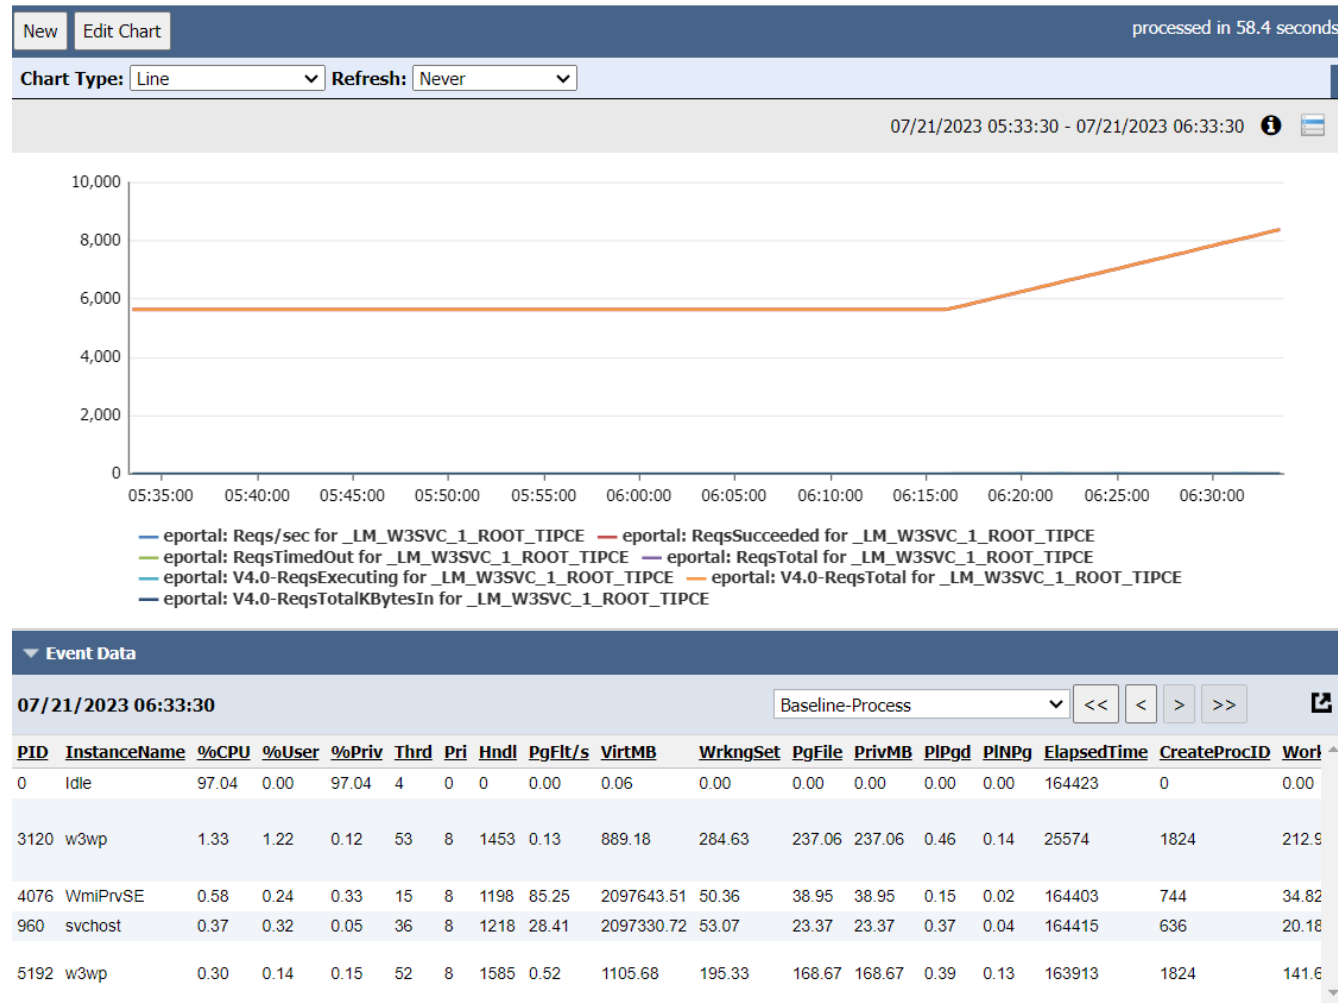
New Edit Chart

processed in 58.4 seconds

Chart Type: Line Refresh: Never

07/21/2023 05:33:30 - 07/21/2023 06:33:30

10,000
8,000
6,000
4,000
2,000
0

05:35:00 05:40:00 05:45:00 05:50:00 05:55:00 06:00:00 06:05:00 06:10:00 06:15:00 06:20:00 06:25:00 06:30:00

eportal: Reqs/sec for _LM_W3SVC_1_ROOT_TIPCE
eportal: ReqsSucceeded for _LM_W3SVC_1_ROOT_TIPCE
eportal: ReqsTimedOut for _LM_W3SVC_1_ROOT_TIPCE
eportal: ReqsTotal for _LM_W3SVC_1_ROOT_TIPCE
eportal: V4.0-ReqsExecuting for _LM_W3SVC_1_ROOT_TIPCE
eportal: V4.0-ReqsTotal for _LM_W3SVC_1_ROOT_TIPCE
eportal: V4.0-ReqsTotalKBytesIn for _LM_W3SVC_1_ROOT_TIPCE

Event Data

07/21/2023 06:33:30

Baseline-Process << < > >>

| PID | InstanceName | %CPU | %User | %Priv | Thrd | Pri | Hndl | PgFlt/s | VirtMB | WrkngSet | PgFile | PrivMB | PlPgd | PlNPg | ElapsedTime | CreateProcID | Worl |
|---|---|---|---|---|---|---|---|---|---|---|---|---|---|---|---|---|---|
| 0 | Idle | 97.04 | 0.00 | 97.04 | 4 | 0 | 0 | 0.00 | 0.06 | 0.00 | 0.00 | 0.00 | 0.00 | 0.00 | 164423 | 0 | 0.00 |
| 3120 | w3wp | 1.33 | 1.22 | 0.12 | 53 | 8 | 1453 | 0.13 | 889.18 | 284.63 | 237.06 | 237.06 | 0.46 | 0.14 | 25574 | 1824 | 212.9 |
| 4076 | WmiPrvSE | 0.58 | 0.24 | 0.33 | 15 | 8 | 1198 | 85.25 | 2097643.51 | 50.36 | 38.95 | 38.95 | 0.15 | 0.02 | 164403 | 744 | 34.82 |
| 960 | svchost | 0.37 | 0.32 | 0.05 | 36 | 8 | 1218 | 28.41 | 2097330.72 | 53.07 | 23.37 | 23.37 | 0.37 | 0.04 | 164415 | 636 | 20.18 |
| 5192 | w3wp | 0.30 | 0.14 | 0.15 | 52 | 8 | 1585 | 0.52 | 1105.68 | 195.33 | 168.67 | 168.67 | 0.39 | 0.13 | 163913 | 1824 | 141.6 |